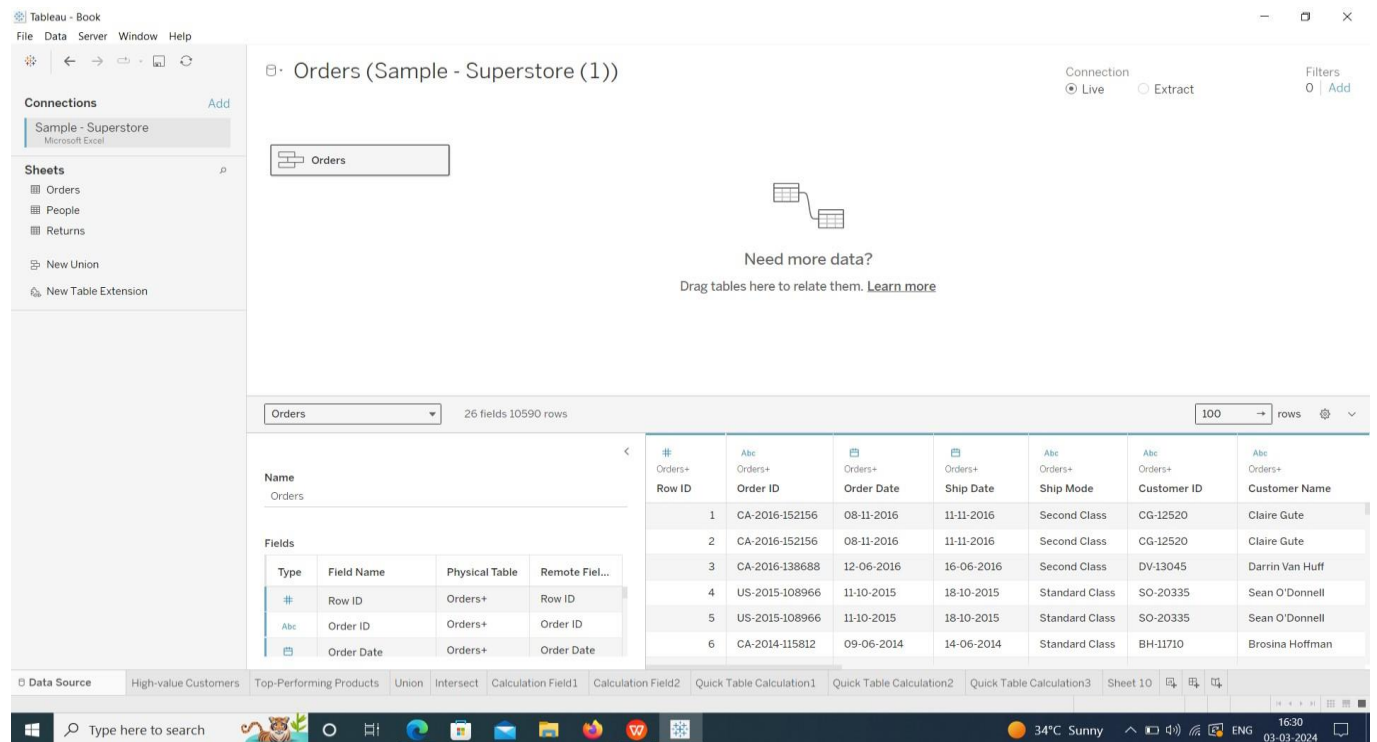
Tableau - Book
File Data Server Window Help

Connections Add
Sample - Superstore
Microsoft Excel

Sheets
Orders
People
Returns

New Union
New Table Extension

Orders (Sample - Superstore (1))

Connection
Live
Extract

Filters
0 | Add

Orders

Need more data?
Drag tables here to relate them. Learn more

Orders
26 fields 10590 rows
100 → rows

Name
Orders

Fields

| Type | Field Name | Physical Table | Remote Fiel... |
|---|---|---|---|
| # | Row ID | Orders+ | Row ID |
| Abc | Order ID | Orders+ | Order ID |
|  | Order Date | Orders+ | Order Date |

| # Orders+ Row ID | Abc Orders+ Order ID | Orders+ Order Date | Orders+ Ship Date | Abc Orders+ Ship Mode | Abc Orders+ Customer ID | Abc Orders+ Customer Name |
|---|---|---|---|---|---|---|
| 1 | CA-2016-152156 | 08-11-2016 | 11-11-2016 | Second Class | CG-12520 | Claire Gute |
| 2 | CA-2016-152156 | 08-11-2016 | 11-11-2016 | Second Class | CG-12520 | Claire Gute |
| 3 | CA-2016-138688 | 12-06-2016 | 16-06-2016 | Second Class | DV-13045 | Darrin Van Huff |
| 4 | US-2015-108966 | 11-10-2015 | 18-10-2015 | Standard Class | SO-20335 | Sean O'Donnell |
| 5 | US-2015-108966 | 11-10-2015 | 18-10-2015 | Standard Class | SO-20335 | Sean O'Donnell |
| 6 | CA-2014-115812 | 09-06-2014 | 14-06-2014 | Standard Class | BH-11710 | Brosina Hoffman |

Data Source | High-value Customers | Top-Performing Products | Union | Intersect | Calculation Field1 | Calculation Field2 | Quick Table Calculation1 | Quick Table Calculation2 | Quick Table Calculation3 | Sheet 10

Type here to search
34°C Sunny ENG 16:30 03-03-2024